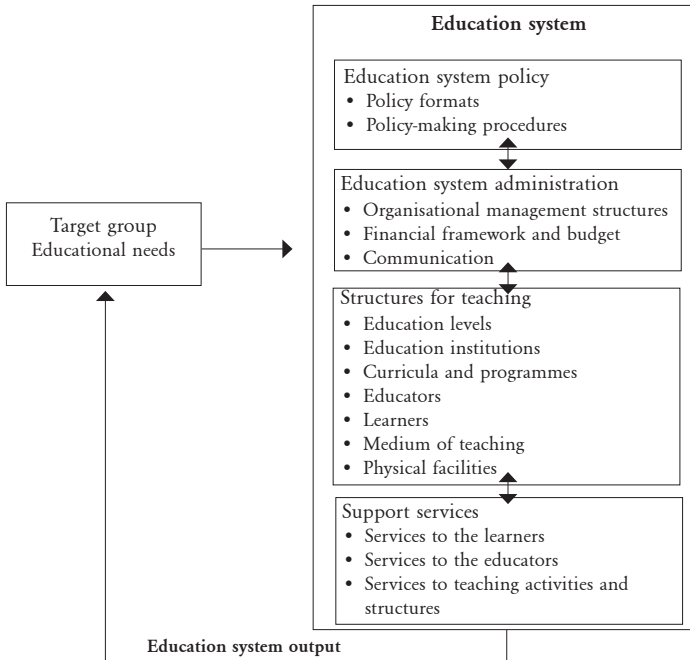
Education system

Education system policy
• Policy formats
• Policy-making procedures

Education system administration
• Organisational management structures
• Financial framework and budget
• Communication

Target group
Educational needs

Structures for teaching
• Education levels
• Education institutions
• Curricula and programmes
• Educators
• Learners
• Medium of teaching
• Physical facilities

Support services
• Services to the learners
• Services to the educators
• Services to teaching activities and structures

Education system output